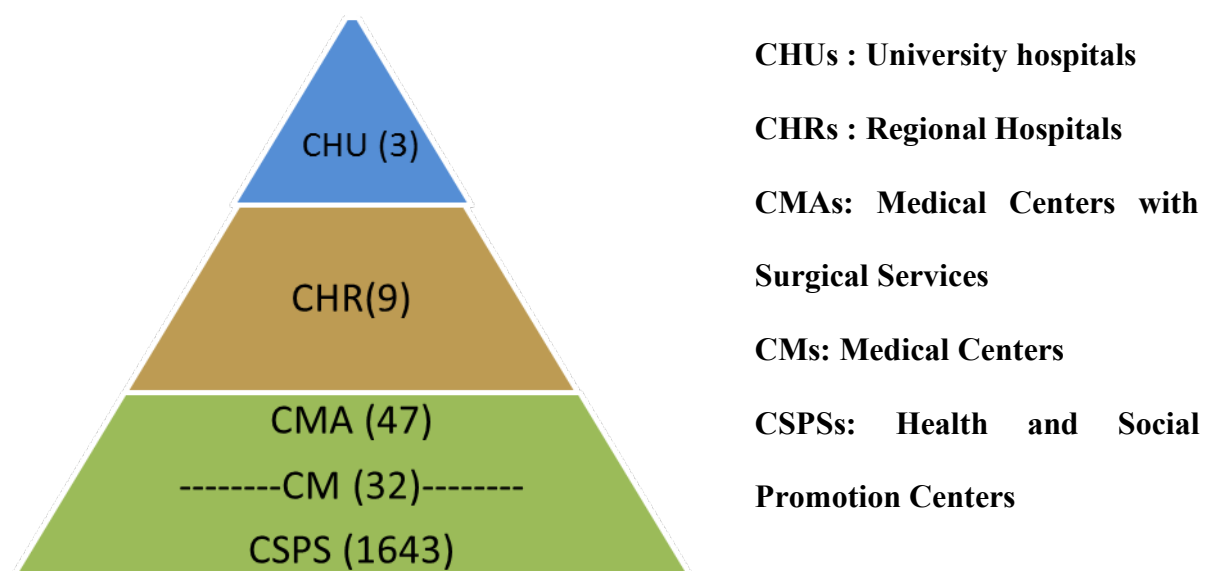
CHU (3)

CHR(9)

CMA (47)
--------CM (32)--------
CSPS (1643)

CHUs : University hospitals

CHRs : Regional Hospitals

CMAs: Medical Centers with Surgical Services

CMs: Medical Centers

CSPSs: Health and Social Promotion Centers